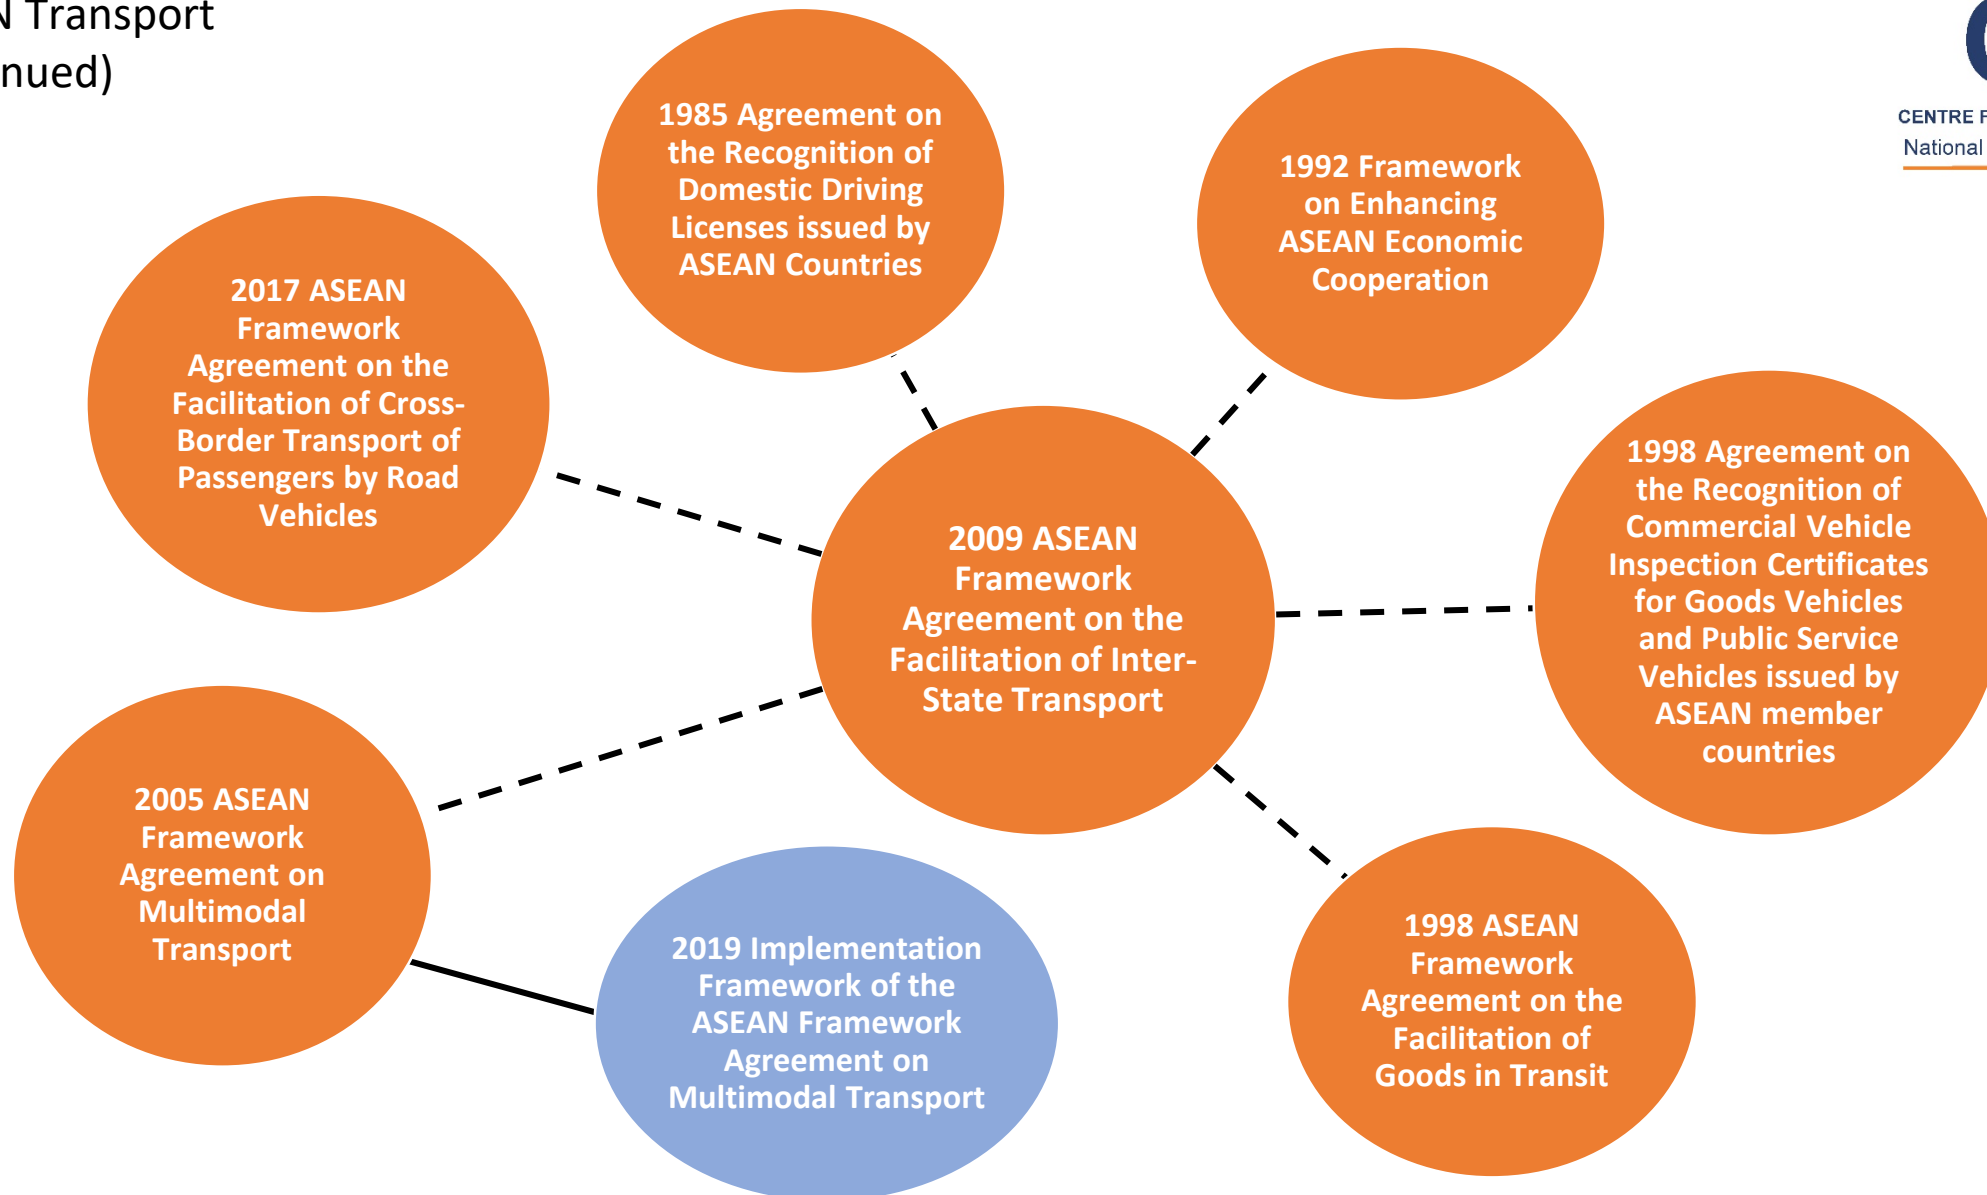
N Transport
nued)

CENTRE F
National

1985 Agreement on the Recognition of Domestic Driving Licenses issued by ASEAN Countries

1992 Framework on Enhancing ASEAN Economic Cooperation

2017 ASEAN Framework Agreement on the Facilitation of Cross-Border Transport of Passengers by Road Vehicles

2009 ASEAN Framework Agreement on the Facilitation of Inter-State Transport

1998 Agreement on the Recognition of Commercial Vehicle Inspection Certificates for Goods Vehicles and Public Service Vehicles issued by ASEAN member countries

2005 ASEAN Framework Agreement on Multimodal Transport

2019 Implementation Framework of the ASEAN Framework Agreement on Multimodal Transport

1998 ASEAN Framework Agreement on the Facilitation of Goods in Transit